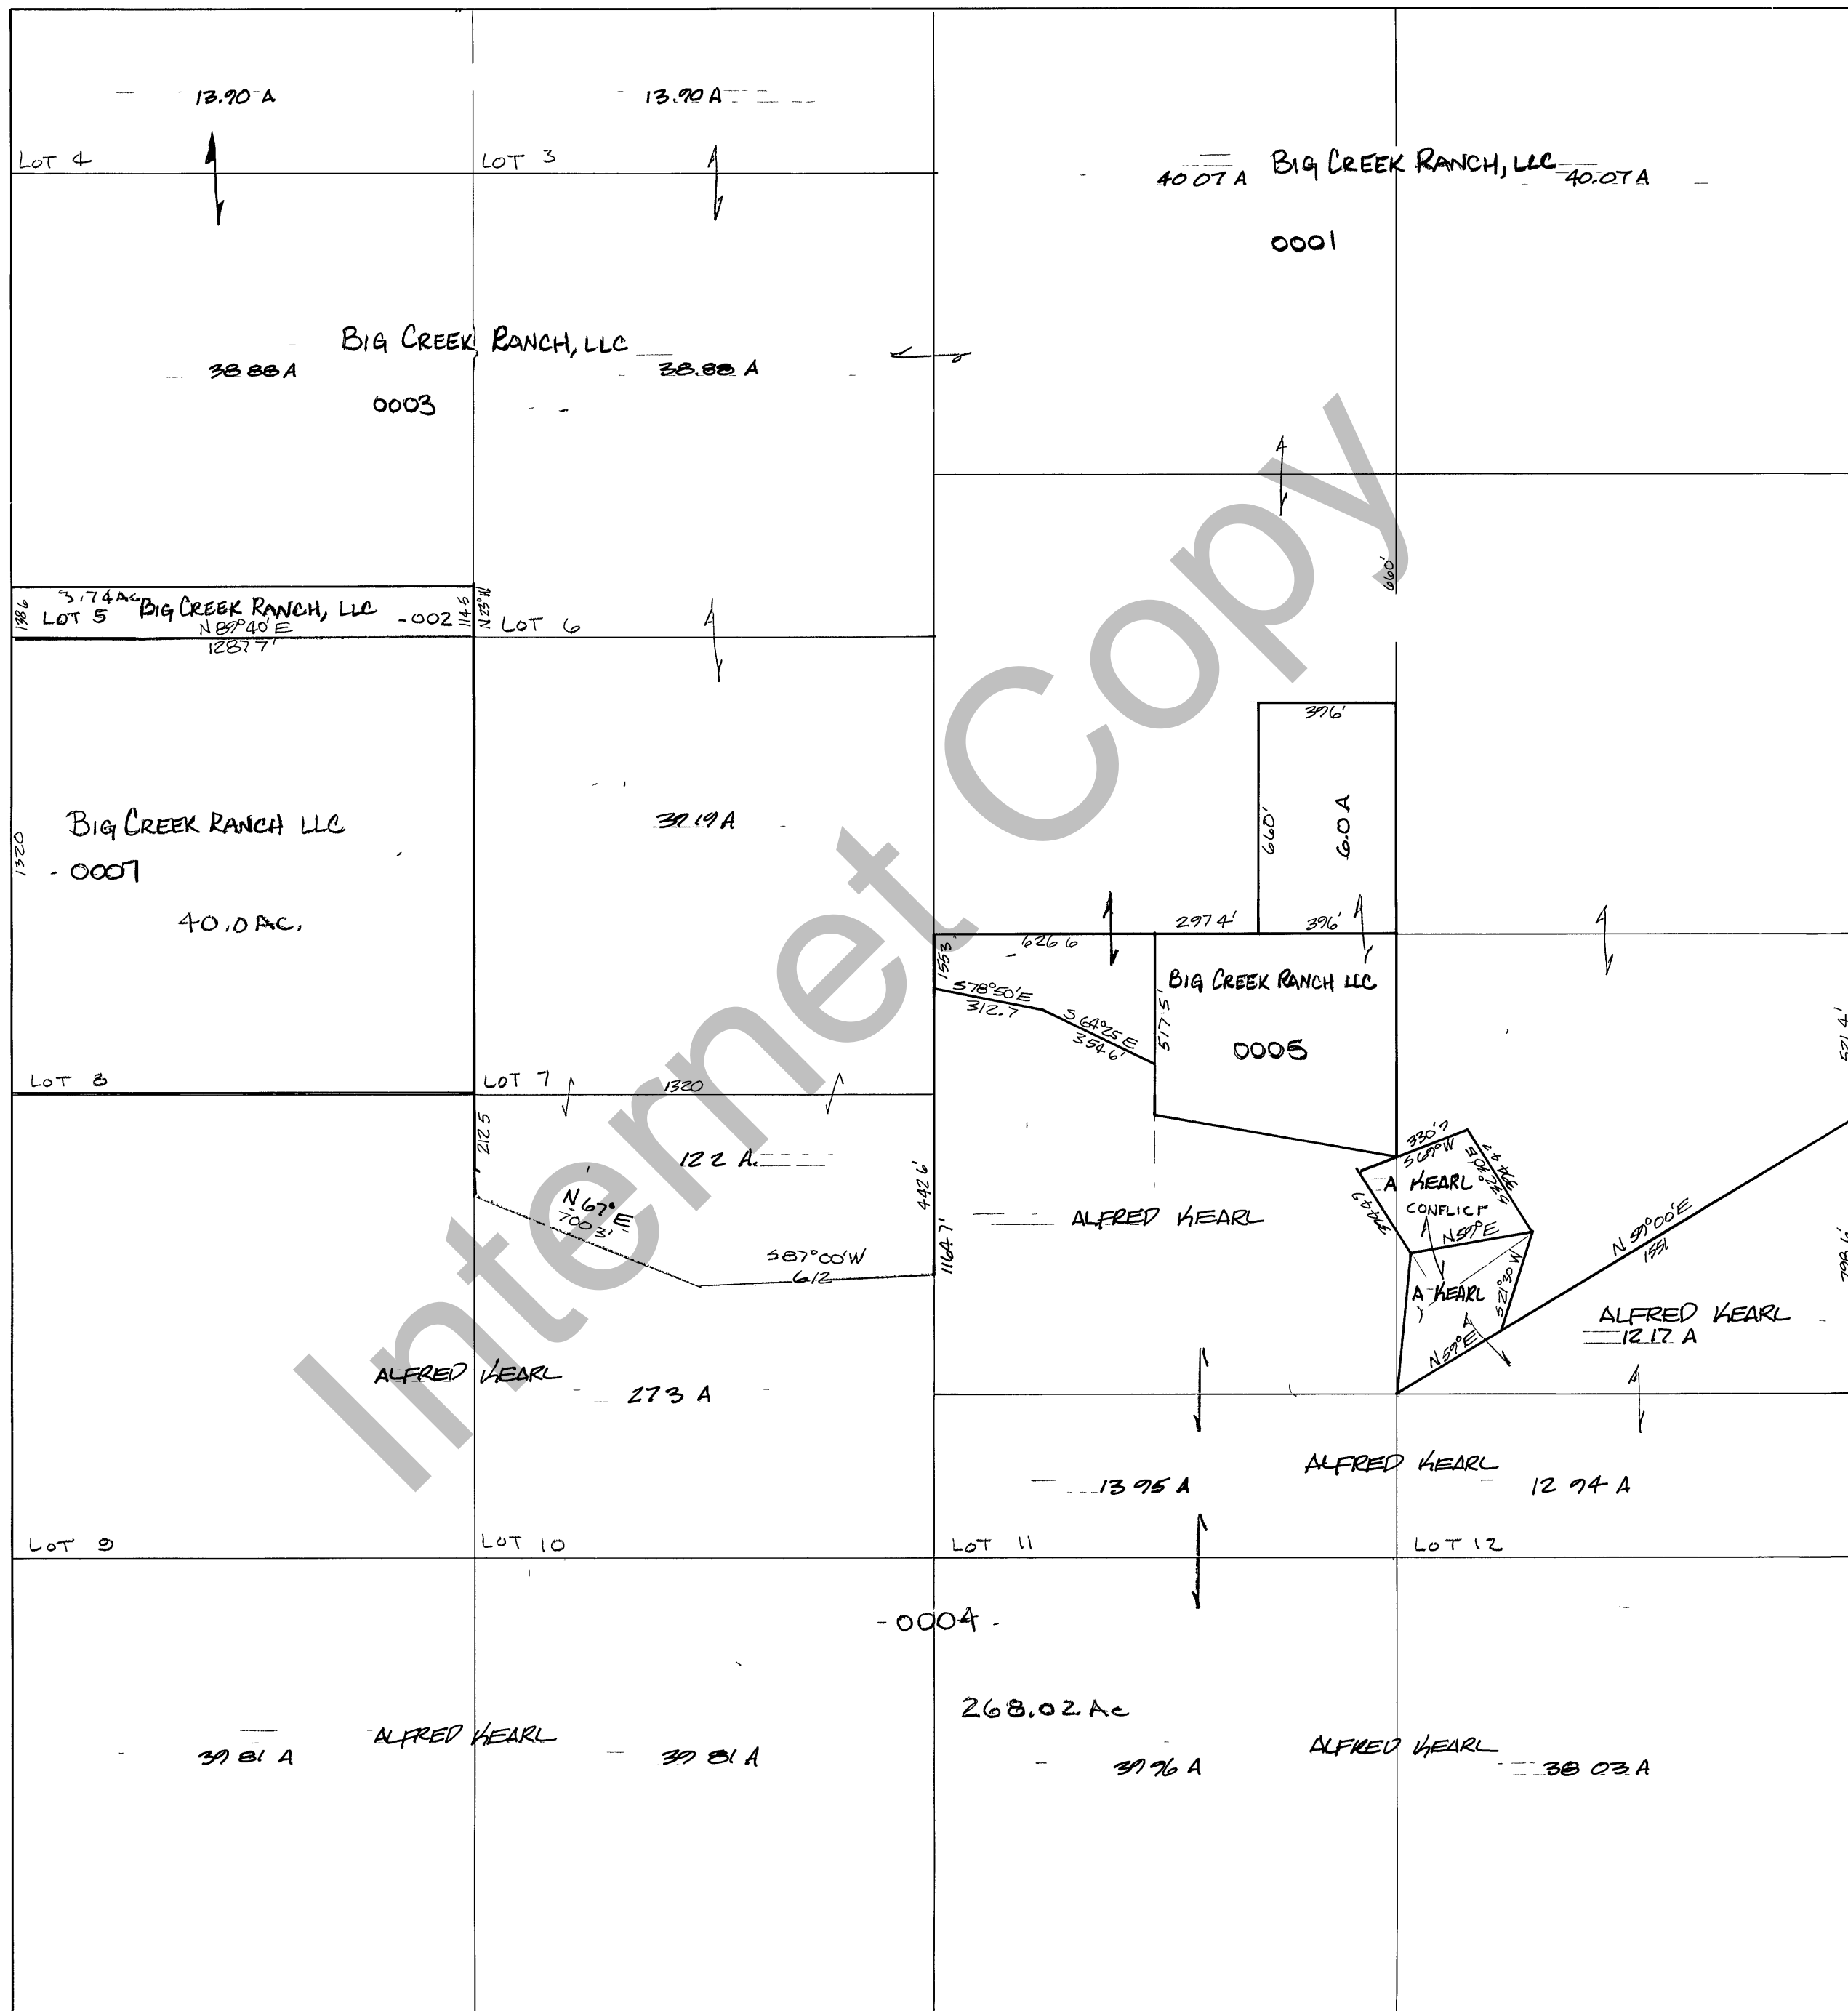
13.90 A

13.90 A

LOT 4

LOT 3

40 07 A BIG CREEK RANCH, LLC 40.07 A

0001

BIG CREEK RANCH, LLC

38 88 A

38.88 A

0003

660'

3.74 Ac BIG CREEK RANCH, LLC -002

1386 LOT 5 N89°40'E 1287 7'

114.6 N 23°W

LOT 6

396'

BIG CREEK RANCH LLC

- 0007

1320

40.0 AC.

39.19 A

660'

6.0 A

297 4'

396'

626 6

155 3

S78°50'E 312.7

S64°25'E 354 6'

517.5'

BIG CREEK RANCH LLC

0005

521 4'

LOT 8

LOT 7

1320

212 5

12 2 A.

N 67° E 700 3'

442 6'

S87°00'W 612

1164 7'

ALFRED KEARL

330 7 S69°W

A KEARL CONFLICT

N 59° E

A KEARL

S21°30'W

N 59° E

N 59°00'E 1551

ALFRED KEARL 12 17 A

ALFRED KEARL

273 A

13 95 A

ALFRED KEARL

12 94 A

LOT 9

LOT 10

LOT 11

LOT 12

- 0004 -

268.02 Ac

39 81 A

ALFRED KEARL

39 81 A

39 96 A

ALFRED KEARL

38 03 A

Internet Copy